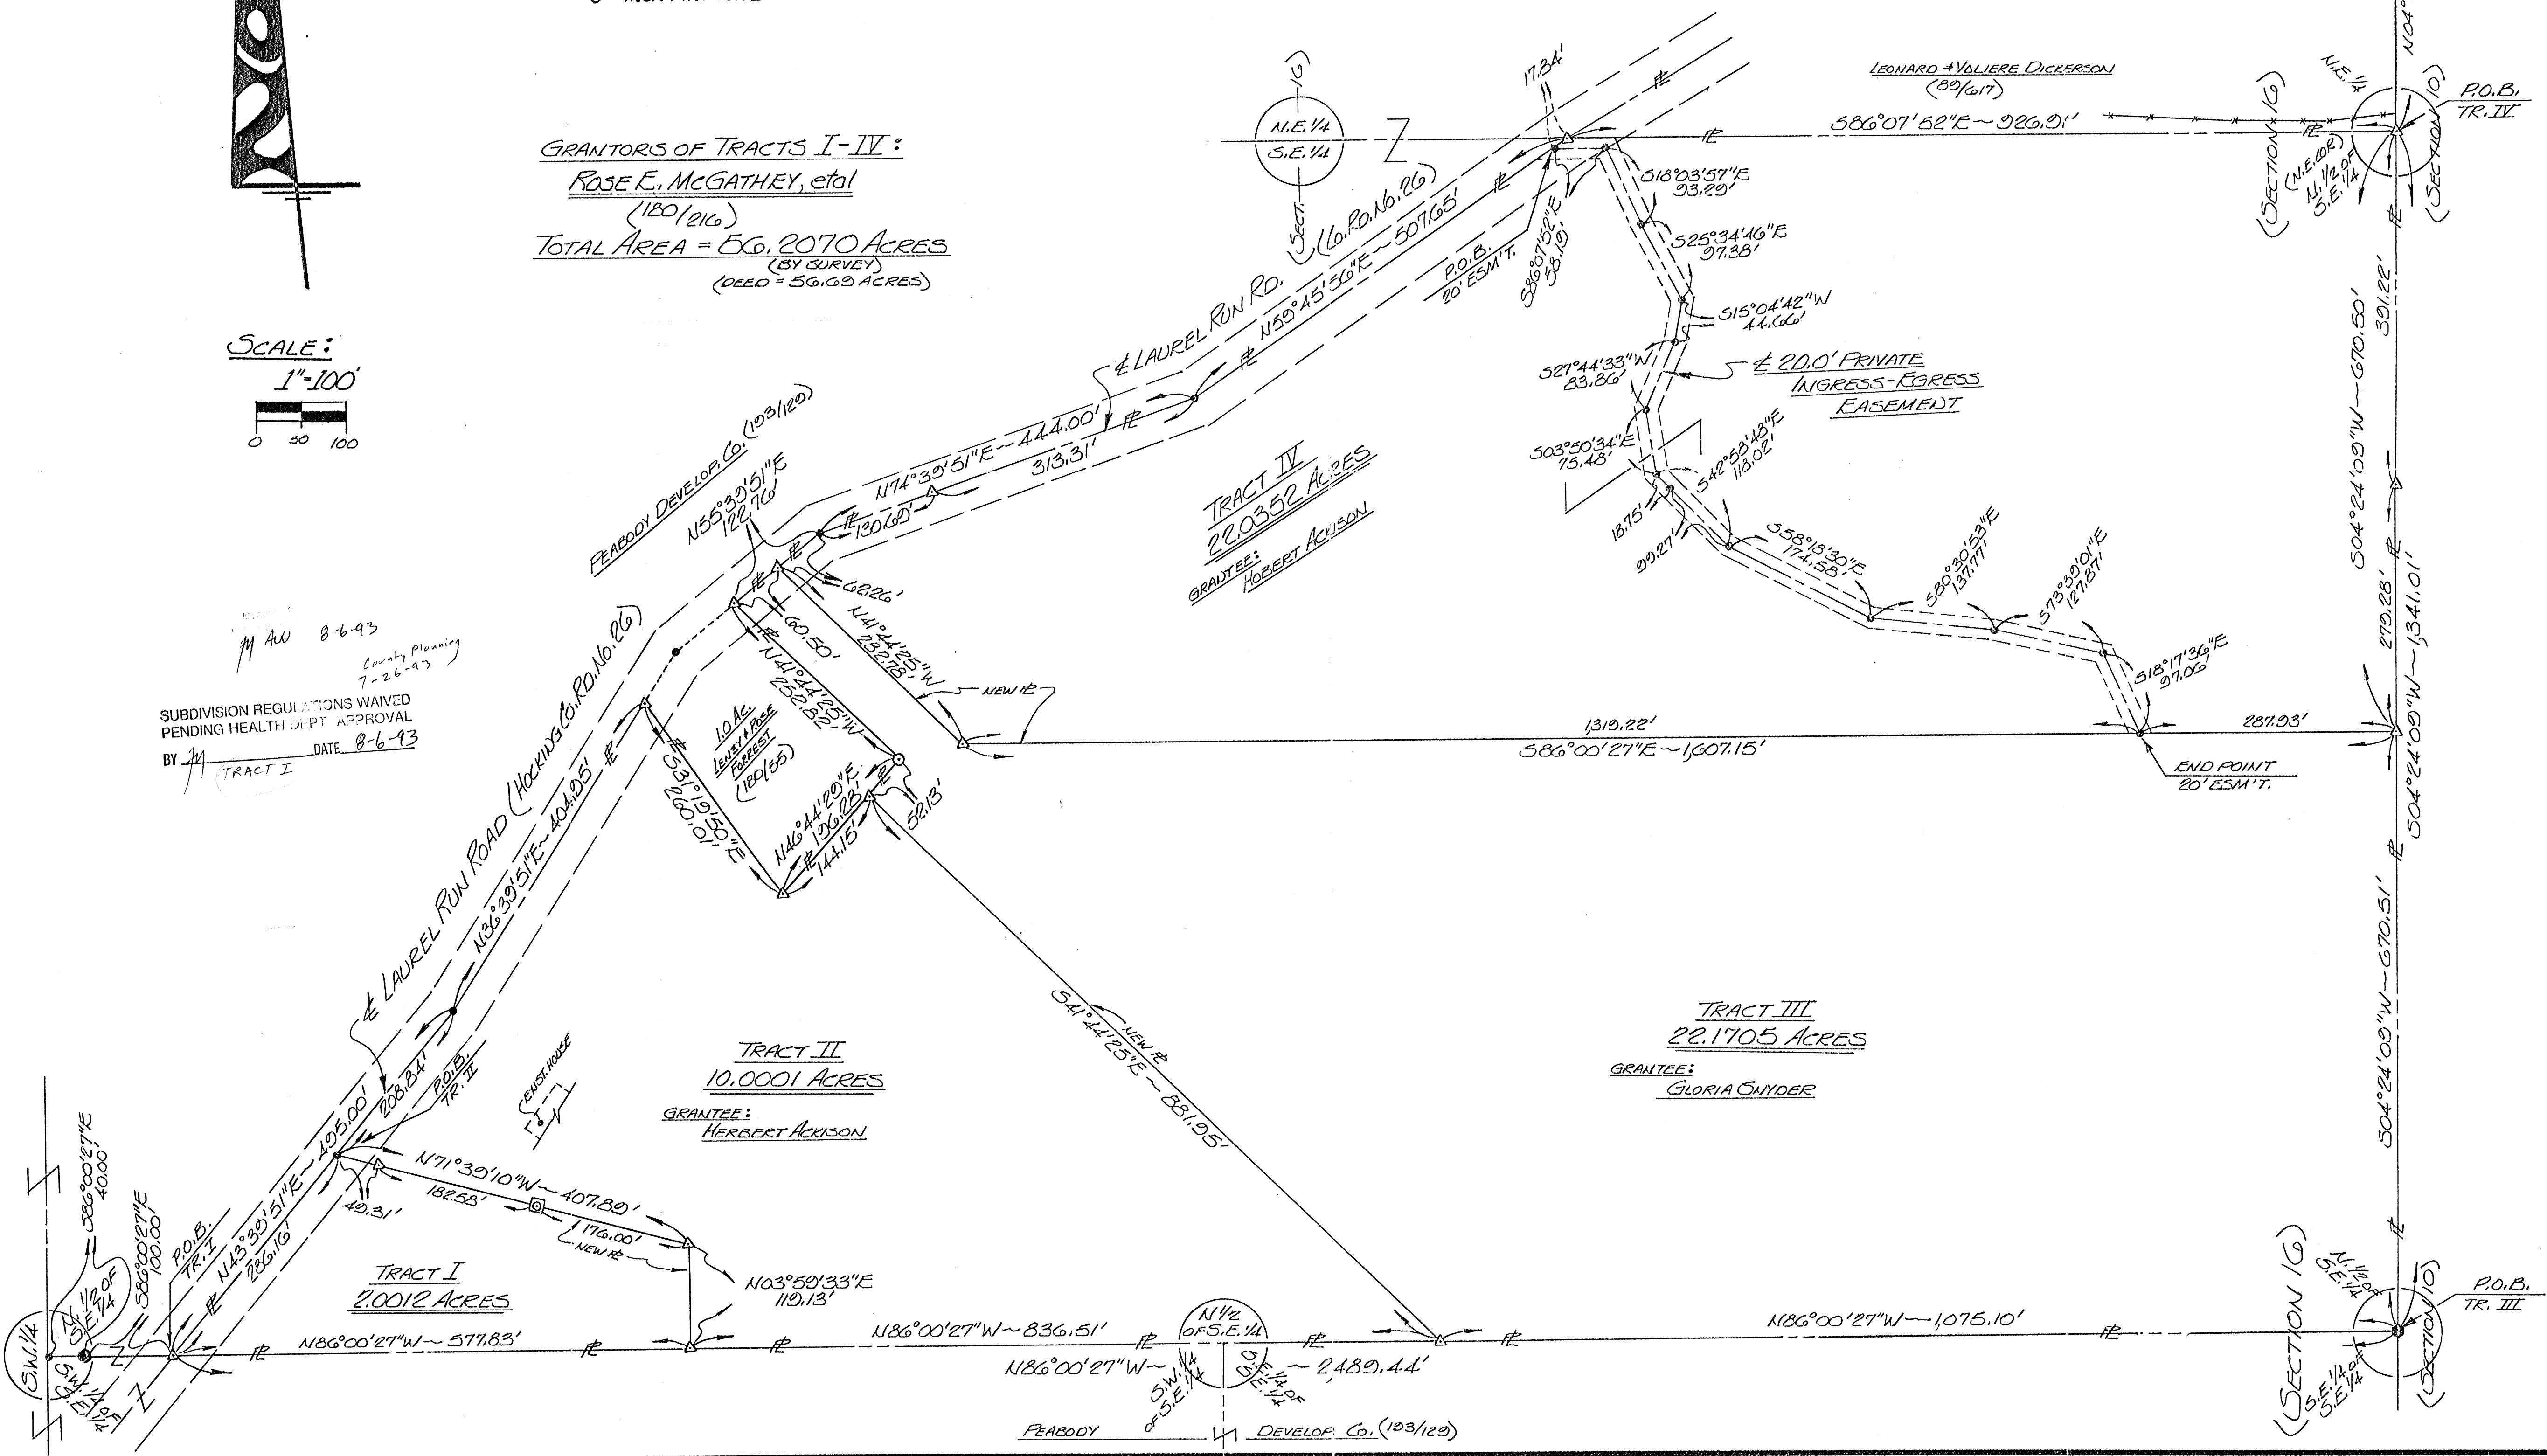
GRANTORS OF TRACTS I-IV:
ROSE E. MCGATHEY, etal
(180/216)
TOTAL AREA = 56.2070 ACRES
(BY SURVEY)
(DEED = 56.69 ACRES)

SCALE:
1"=100'
0 50 100

LEONARD + VALIERE DICKERSON
(89/617)
S86°07'52"E ~ 926.91'

N.E.1/4
S.E.1/4
SECT. (6)

17.34'
P.O.B. 20' ESM'T.
S86°07'52"E 58.19'
S18°03'57"E 93.29'
S25°34'46"E 97.38'
S15°04'42"W 44.66'
S27°44'33"W 83.86'
℄ 20.0' PRIVATE INGRESS-EGRESS EASEMENT
S03°50'34"E 15.48'
S42°53'48"E 118.02'
18.75'
99.27'
S58°18'30"E 174.58'
S80°30'53"E 137.17'
S73°39'01"E 127.87'
S18°17'36"E 97.06'
END POINT 20' ESM'T.

N.E.1/4
(SECTION 16)
(N.E. COR.) N.1/2 OF S.E.1/4
(SECTION 10)
P.O.B. TR. IV
S04°24'09"W ~ 670.50'
391.22'
279.28'
S04°24'09"W ~ 1,341.01'
S04°24'09"W ~ 670.51'

℄ LAUREL RUN RD. (CO. RD. NO. 26)
N59°45'56"E ~ 507.65'
N74°39'51"E ~ 444.00'
313.31'
130.69'
PEABODY DEVELOP. CO. (193/129)
N55°39'51"E 122.76'
62.26'
60.50'
N41°44'25"W 232.78'
N41°44'25"W 232.82'
NEW ℄
1.0 AC. LEVEL & ROSE FORREST (180/55)
S31°19'50"E 260.01'
N46°44'29"E 196.28'
144.15'
52.13'

TRACT IV
22.0352 ACRES
GRANTEE: HOBERT ACKISON

1,319.22'
287.93'
S86°00'27"E ~ 1,607.15'

M AW 8-6-93
County Planning 7-26-93
SUBDIVISION REGULATIONS WAIVED
PENDING HEALTH DEPT APPROVAL
BY M DATE 8-6-93
TRACT I

℄ LAUREL RUN ROAD (HOCKING CO. RD. NO. 26)
N36°39'51"E ~ 404.95'
S41°44'25"E ~ 881.95'
NEW ℄

TRACT II
10.0001 ACRES
GRANTEE: HERBERT ACKISON
EXIST. HOUSE

TRACT III
22.1705 ACRES
GRANTEE: GLORIA SNYDER

208.84'
P.O.B. TR. II
N43°39'51"E ~ 495.00'
286.16'
49.31'
N71°39'10"W ~ 407.89'
182.58'
176.00'
NEW ℄
N03°59'33"E 119.13'

TRACT I
2.0012 ACRES

S86°00'27"E 40.00'
S86°00'27"E 100.00'
N 1/2 OF S.E.1/4
P.O.B. TR. I
S.W.1/4
S.W.1/4 OF S.E.1/4

N86°00'27"W ~ 577.83'
N86°00'27"W ~ 836.51'
N 1/2 OF S.E.1/4
N86°00'27"W ~ 2,489.44'
S.W.1/4 OF S.E.1/4
S.E.1/4 OF S.E.1/4
N86°00'27"W ~ 1,075.10'

(SECTION 16)
N.1/2 OF S.E.1/4
S.E.1/4 OF S.E.1/4
(SECTION 10)
P.O.B. TR. III

PEABODY DEVELOP. CO. (193/129)